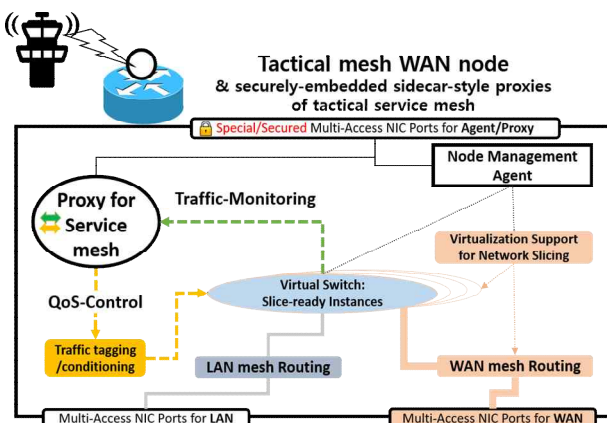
Tactical mesh WAN node
& securely-embedded sidecar-style proxies of tactical service mesh

Special/Secured Multi-Access NIC Ports for Agent/Proxy

Node Management Agent

Proxy for Service mesh

Traffic-Monitoring

Virtualization Support for Network Slicing

Virtual Switch: Slice-ready Instances

QoS-Control

Traffic tagging /conditioning

LAN mesh Routing

WAN mesh Routing

Multi-Access NIC Ports for LAN

Multi-Access NIC Ports for WAN